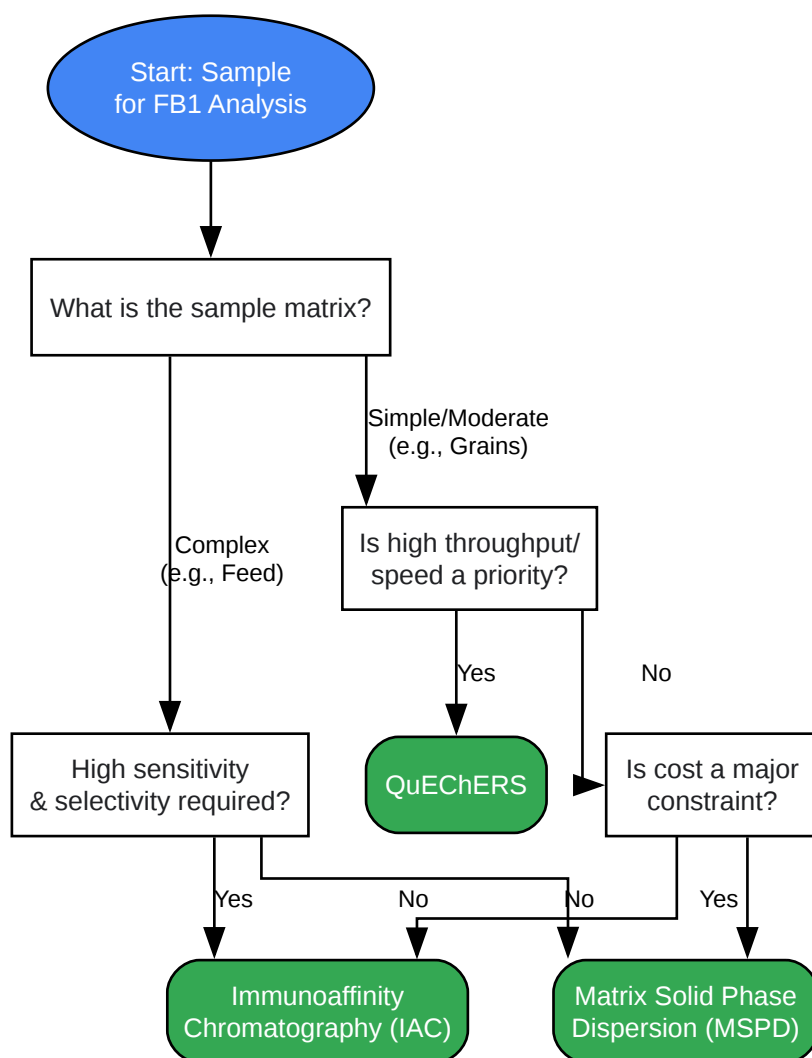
Start: Sample for FB1 Analysis

What is the sample matrix?

Simple/Moderate (e.g., Grains)

Complex (e.g., Feed)

Is high throughput/ speed a priority?

Yes

No

High sensitivity & selectivity required?

QuEChERS

Is cost a major constraint?

Yes

No

No

Yes

Immunoaffinity Chromatography (IAC)

Matrix Solid Phase Dispersion (MSPD)